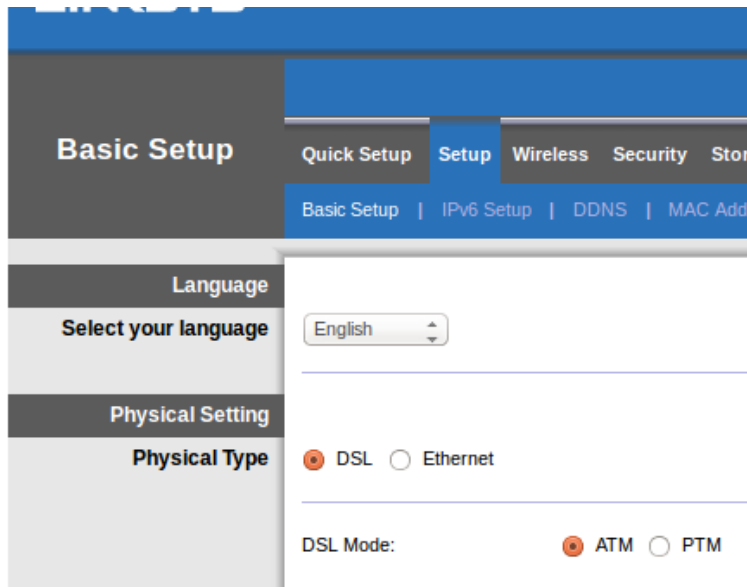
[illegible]

Basic Setup

Quick Setup Setup Wireless Security Stor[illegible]

Basic Setup | IPv6 Setup | DDNS | MAC Add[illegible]

Language

Select your language

English

Physical Setting

Physical Type

DSL Ethernet

DSL Mode:

ATM PTM